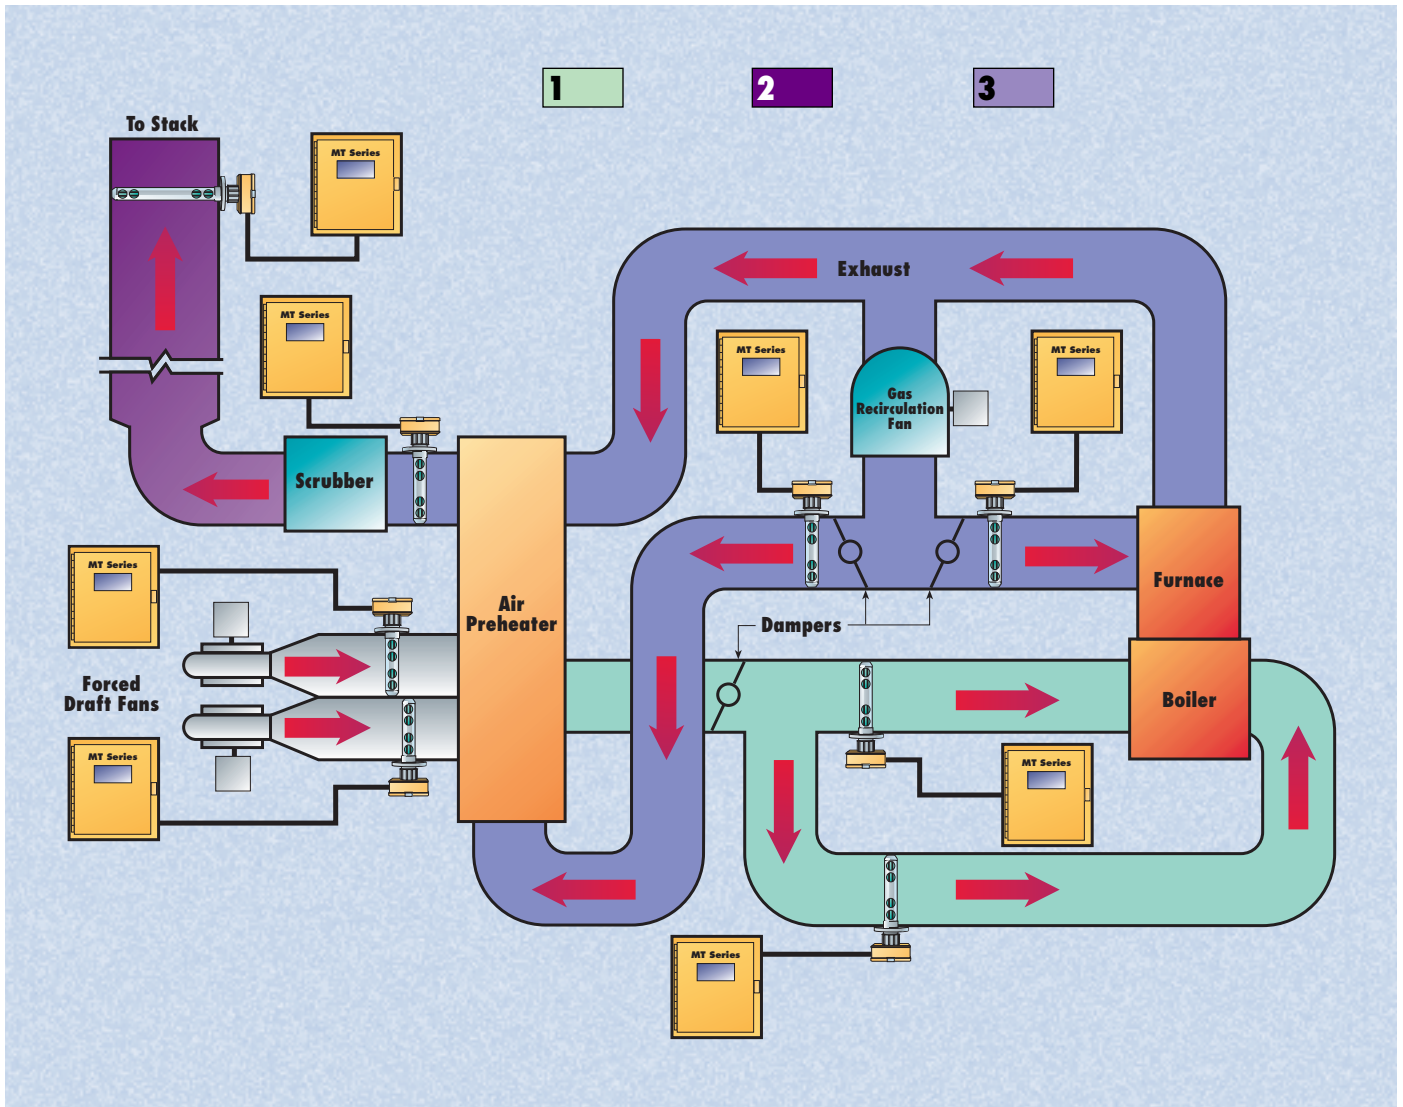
1
2
3

To Stack

MT Series

MT Series

Exhaust

MT Series

Gas Recirculation Fan

MT Series

Scrubber

MT Series

Air Preheater

Furnace

Dampers

Forced Draft Fans

Boiler

MT Series

MT Series

MT Series